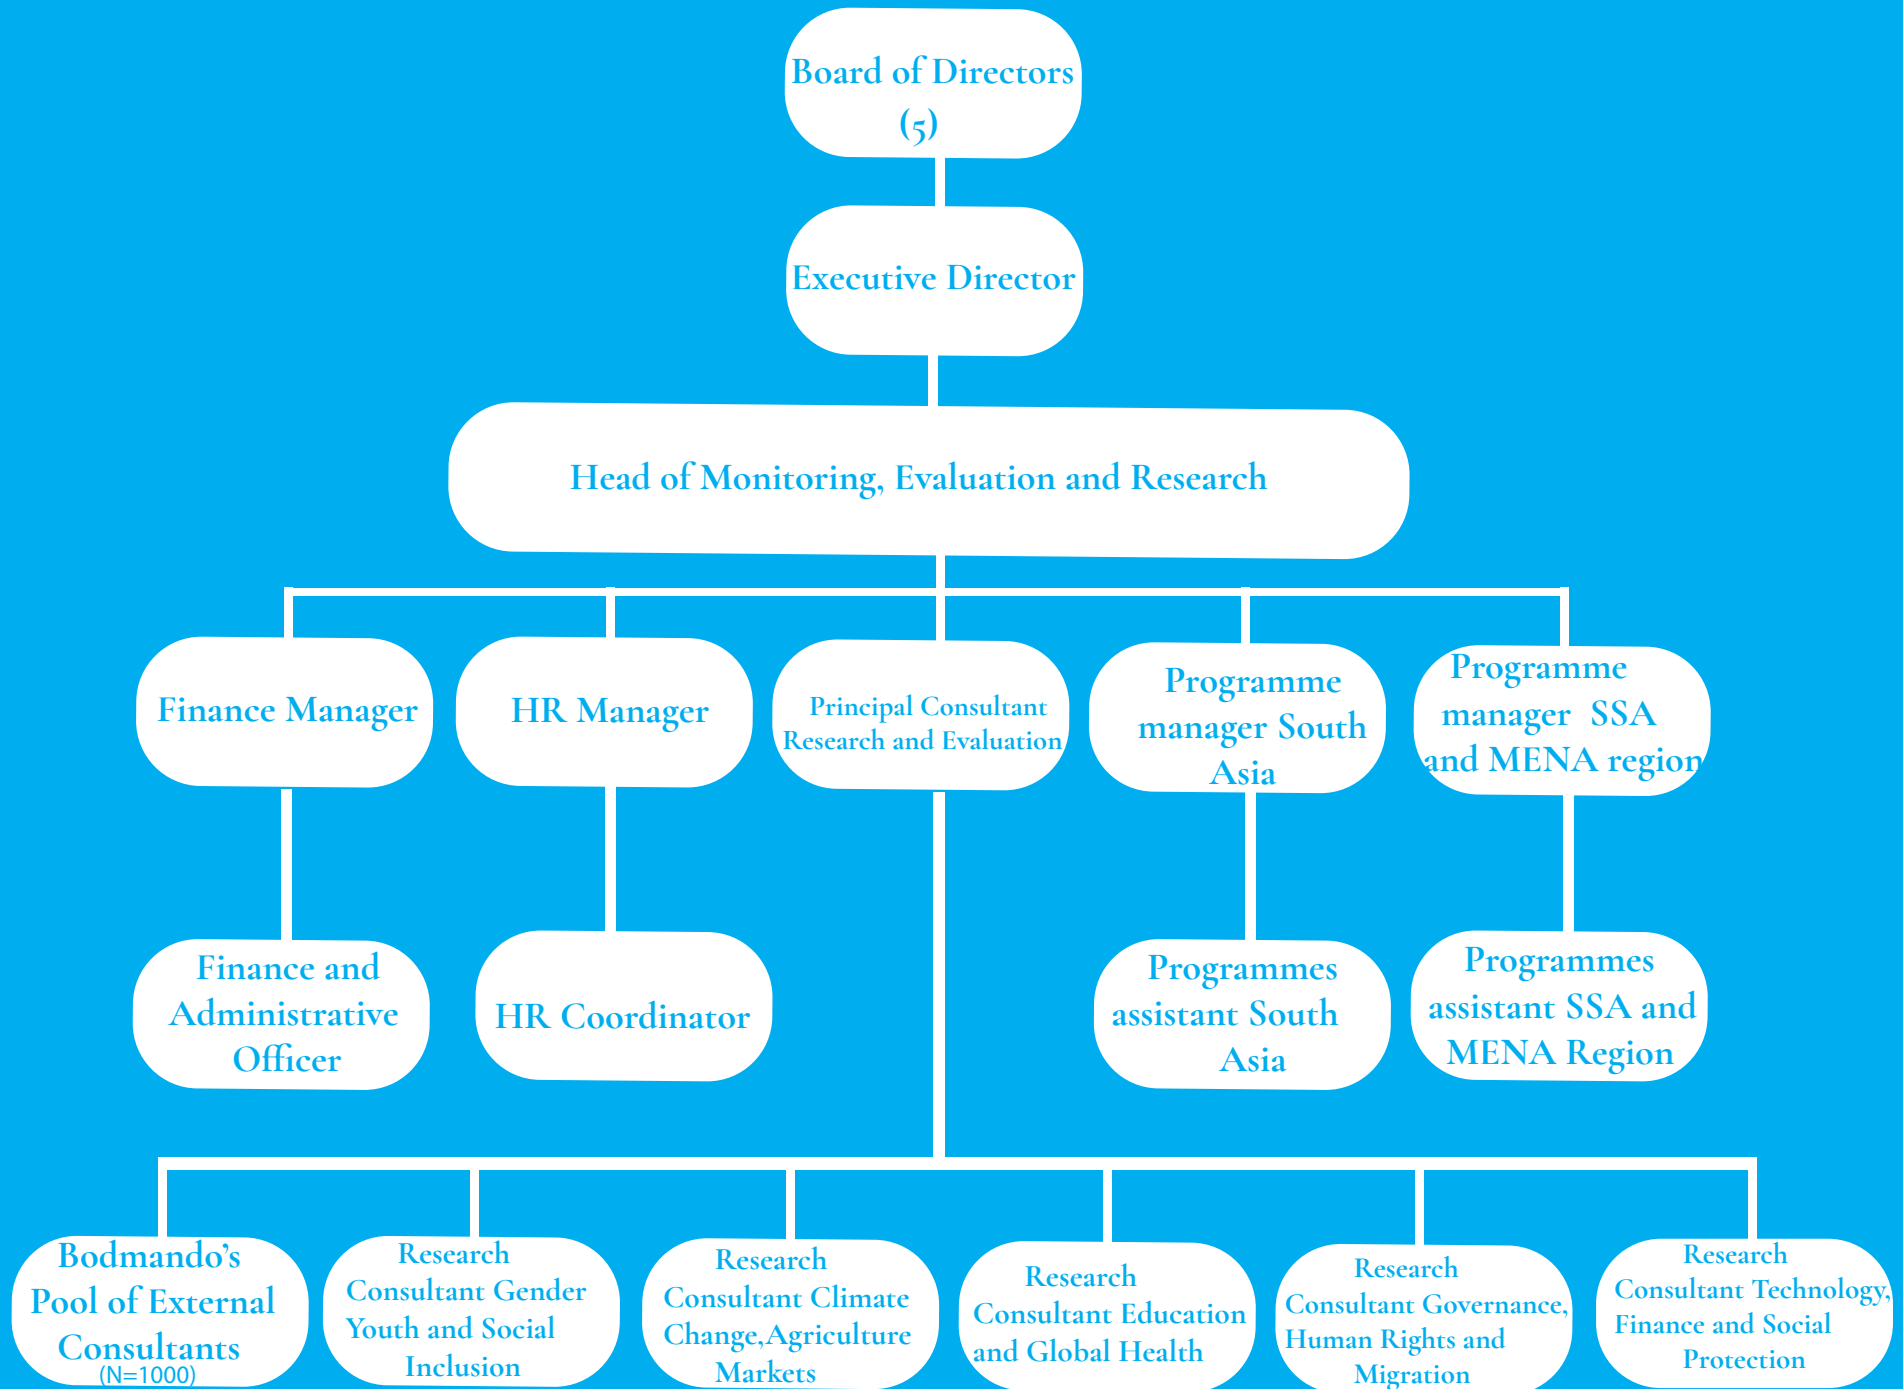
Board of Directors (5)

Executive Director

Head of Monitoring, Evaluation and Research

Finance Manager

HR Manager

Principal Consultant Research and Evaluation

Programme manager South Asia

Programme manager SSA and MENA region

Finance and Administrative Officer

HR Coordinator

Programmes assistant South Asia

Programmes assistant SSA and MENA Region

Bodmando's Pool of External Consultants (N=1000)

Research Consultant Gender Youth and Social Inclusion

Research Consultant Climate Change,Agriculture Markets

Research Consultant Education and Global Health

Research Consultant Governance, Human Rights and Migration

Research Consultant Technology, Finance and Social Protection